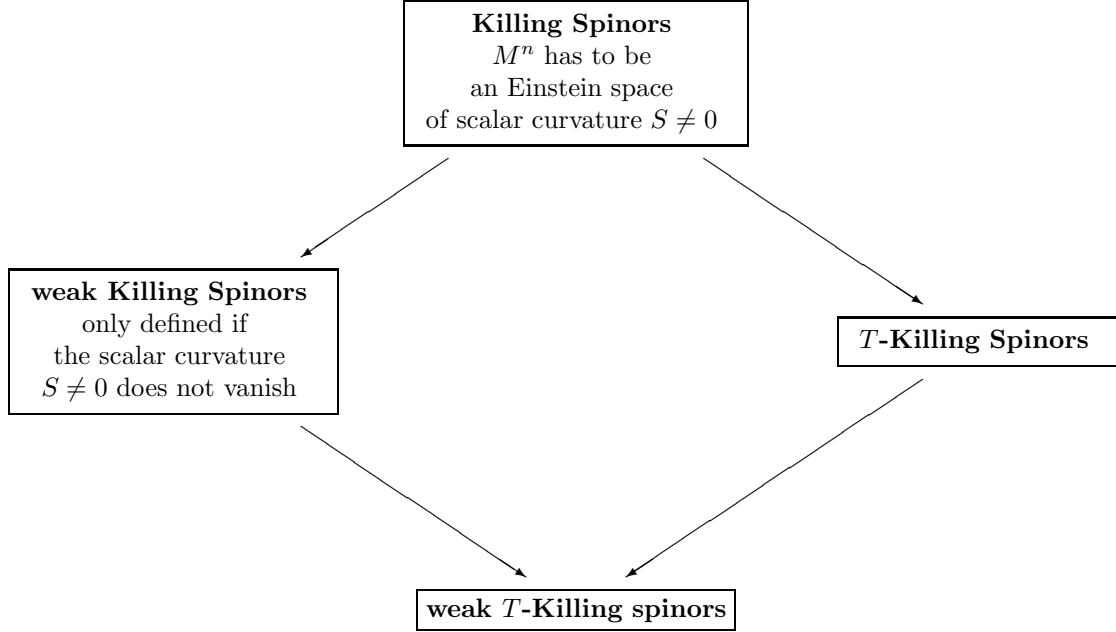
**Killing Spinors**
$M^n$ has to be an Einstein space of scalar curvature $S \neq 0$

**weak Killing Spinors**
only defined if the scalar curvature $S \neq 0$ does not vanish

$T$-**Killing Spinors**

**weak** $T$-**Killing spinors**